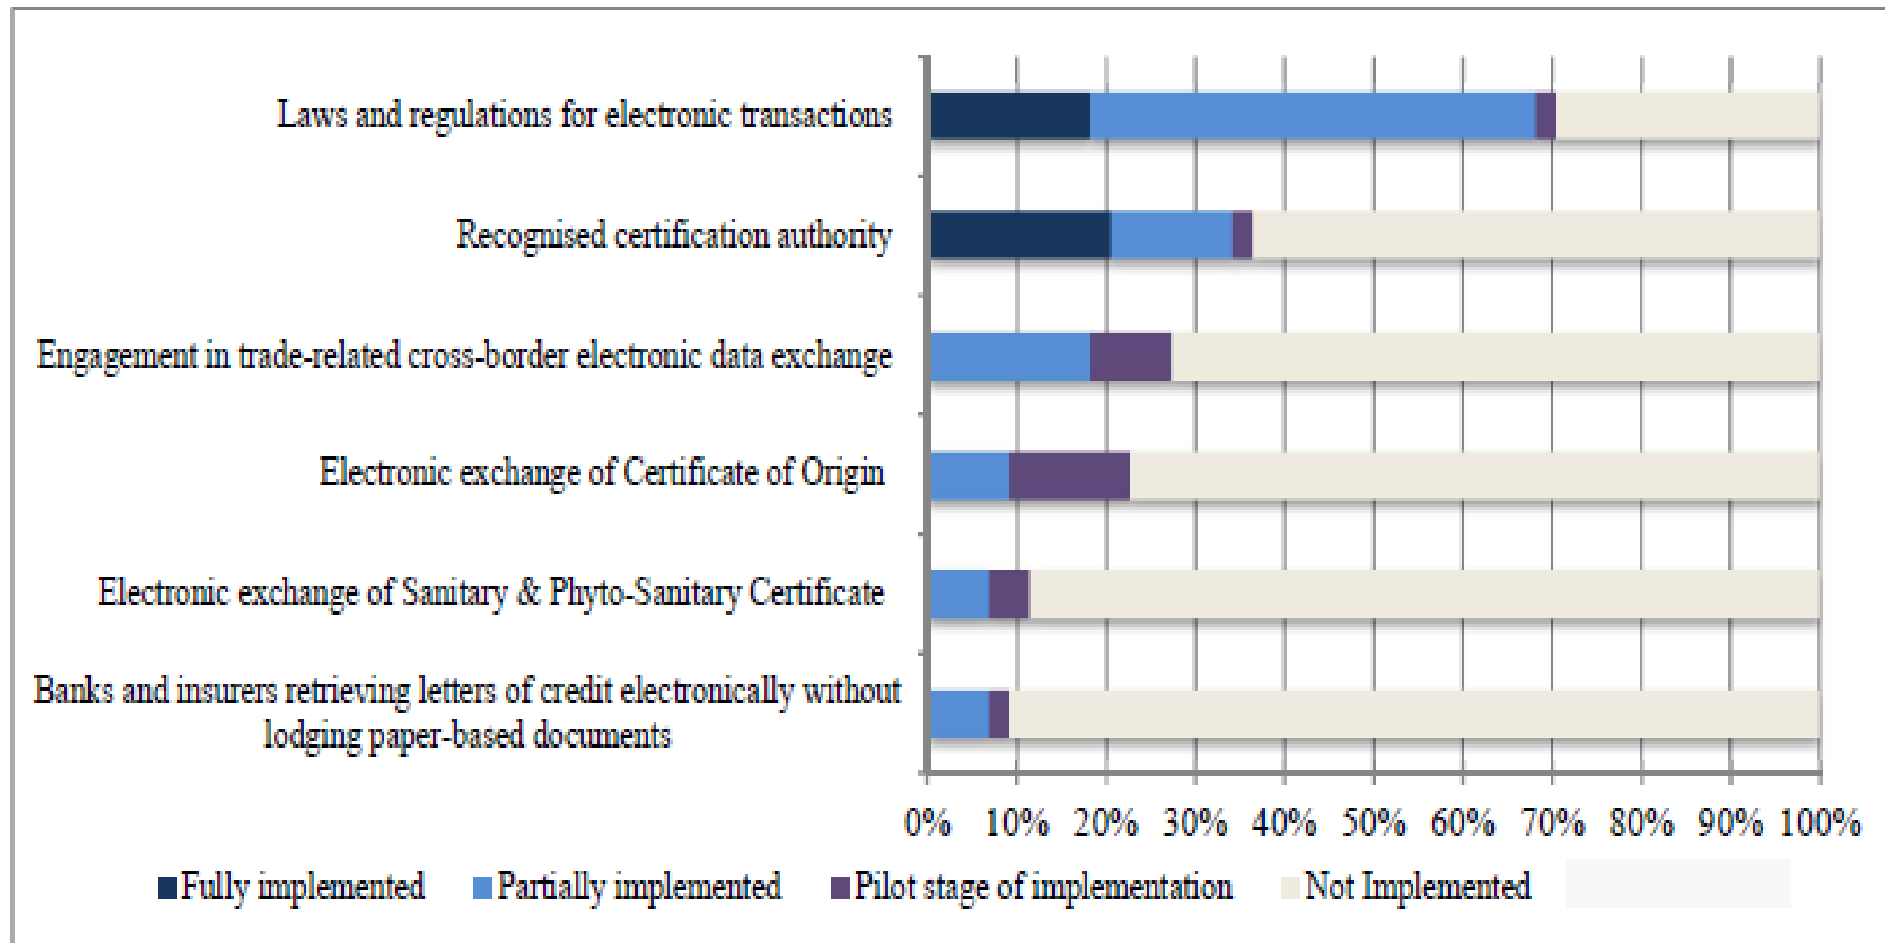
Laws and regulations for electronic transactions

Recognised certification authority

Engagement in trade-related cross-border electronic data exchange

Electronic exchange of Certificate of Origin

Electronic exchange of Sanitary & Phyto-Sanitary Certificate

Banks and insurers retrieving letters of credit electronically without lodging paper-based documents

0% 10% 20% 30% 40% 50% 60% 70% 80% 90% 100%

Fully implemented Partially implemented Pilot stage of implementation Not Implemented